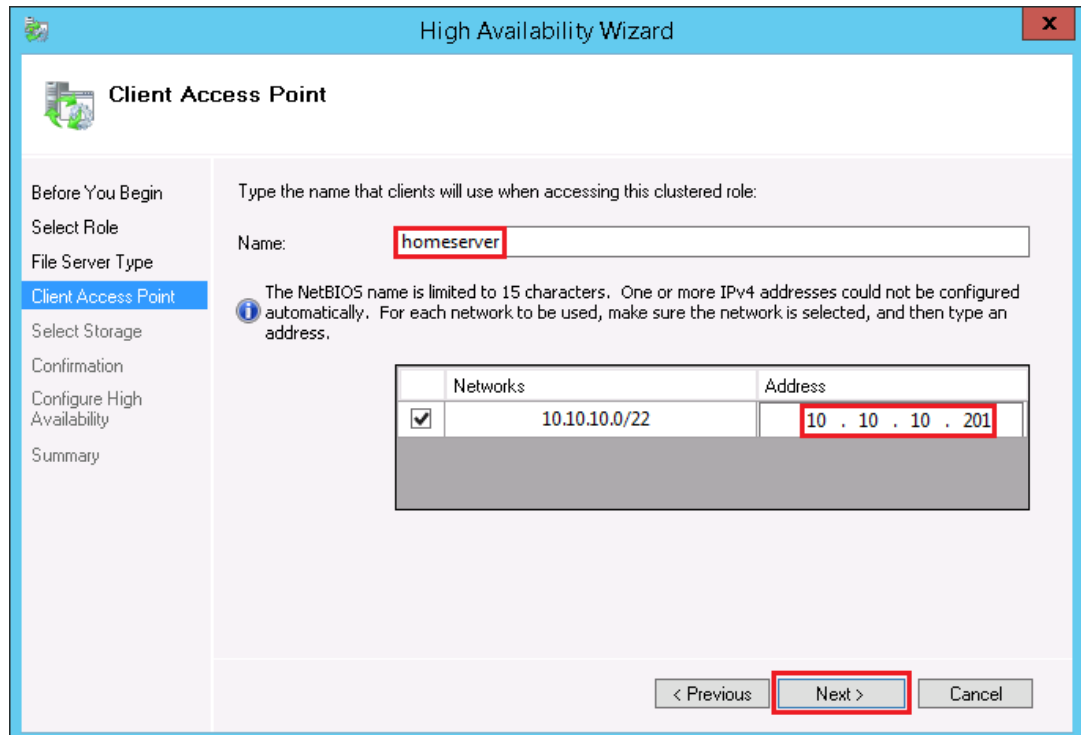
High Availability Wizard

Client Access Point

Before You Begin
Select Role
File Server Type
Client Access Point
Select Storage
Confirmation
Configure High Availability
Summary

Type the name that clients will use when accessing this clustered role:

Name: homeserver

The NetBIOS name is limited to 15 characters. One or more IPv4 addresses could not be configured automatically. For each network to be used, make sure the network is selected, and then type an address.

| | Networks | Address |
|---|---|---|
| ☑ | 10.10.10.0/22 | 10 . 10 . 10 . 201 |

< Previous Next > Cancel